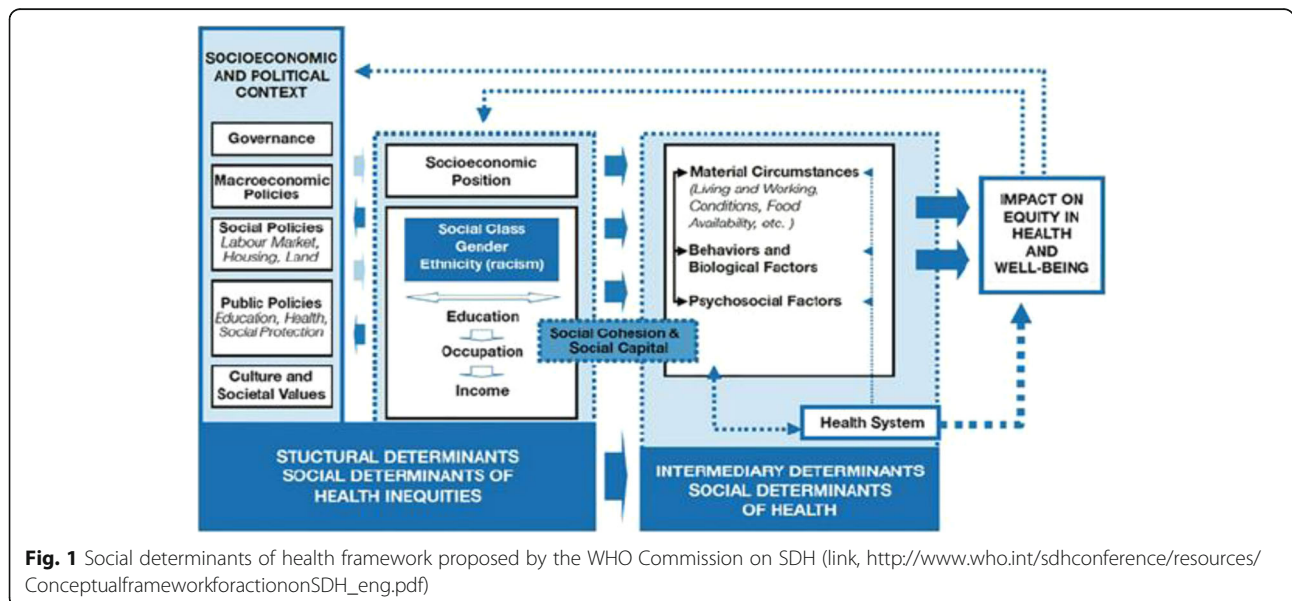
SOCIOECONOMIC AND POLITICAL CONTEXT

Governance

Macroeconomic Policies

Social Policies
Labour Market, Housing, Land

Public Policies
Education, Health, Social Protection

Culture and Societal Values

Socioeconomic Position

Social Class
Gender
Ethnicity (racism)

Education

Occupation

Income

Social Cohesion & Social Capital

Material Circumstances
(Living and Working, Conditions, Food Availability, etc. )

Behaviors and Biological Factors

Psychosocial Factors

Health System

IMPACT ON EQUITY IN HEALTH AND WELL-BEING

STUCTURAL DETERMINANTS
SOCIAL DETERMINANTS OF HEALTH INEQUITIES

INTERMEDIARY DETERMINANTS
SOCIAL DETERMINANTS OF HEALTH

**Fig. 1** Social determinants of health framework proposed by the WHO Commission on SDH (link, http://www.who.int/sdhconference/resources/ConceptualframeworkforactiononSDH_eng.pdf)